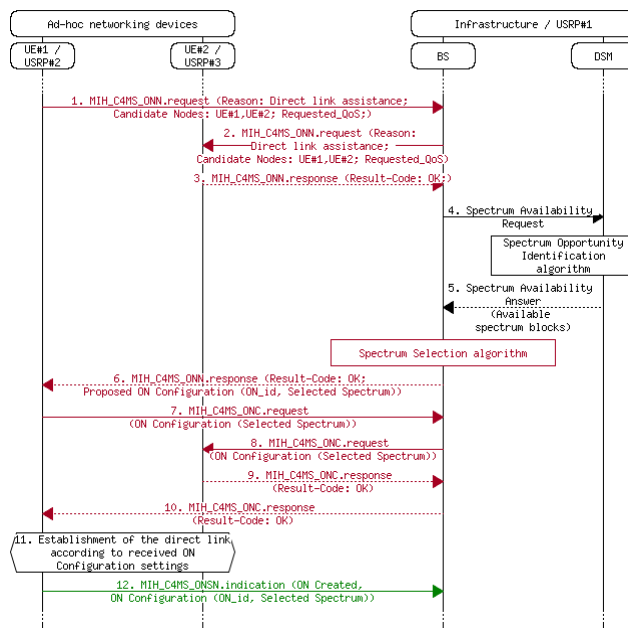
Ad-hoc networking devices

Infrastructure / USRP#1

UE#1 / USRP#2

UE#2 / USRP#3

BS

DSM

1. MIH_C4MS_ONN.request (Reason: Direct link assistance; Candidate Nodes: UE#1,UE#2; Requested_QoS;)

2. MIH_C4MS_ONN.request (Reason: Direct link assistance; Candidate Nodes: UE#1,UE#2; Requested_QoS)

3. MIH_C4MS_ONN.response (Result-Code: OK;)

4. Spectrum Availability Request

Spectrum Opportunity Identification algorithm

5. Spectrum Availability Answer (Available spectrum blocks)

Spectrum Selection algorithm

6. MIH_C4MS_ONN.response (Result-Code: OK; Proposed ON Configuration (ON_id, Selected Spectrum))

7. MIH_C4MS_ONC.request (ON Configuration (Selected Spectrum))

8. MIH_C4MS_ONC.request (ON Configuration (Selected Spectrum))

9. MIH_C4MS_ONC.response (Result-Code: OK)

10. MIH_C4MS_ONC.response (Result-Code: OK)

11. Establishment of the direct link according to received ON Configuration settings

12. MIH_C4MS_ONSN.indication (ON Created, ON Configuration (ON_id, Selected Spectrum))